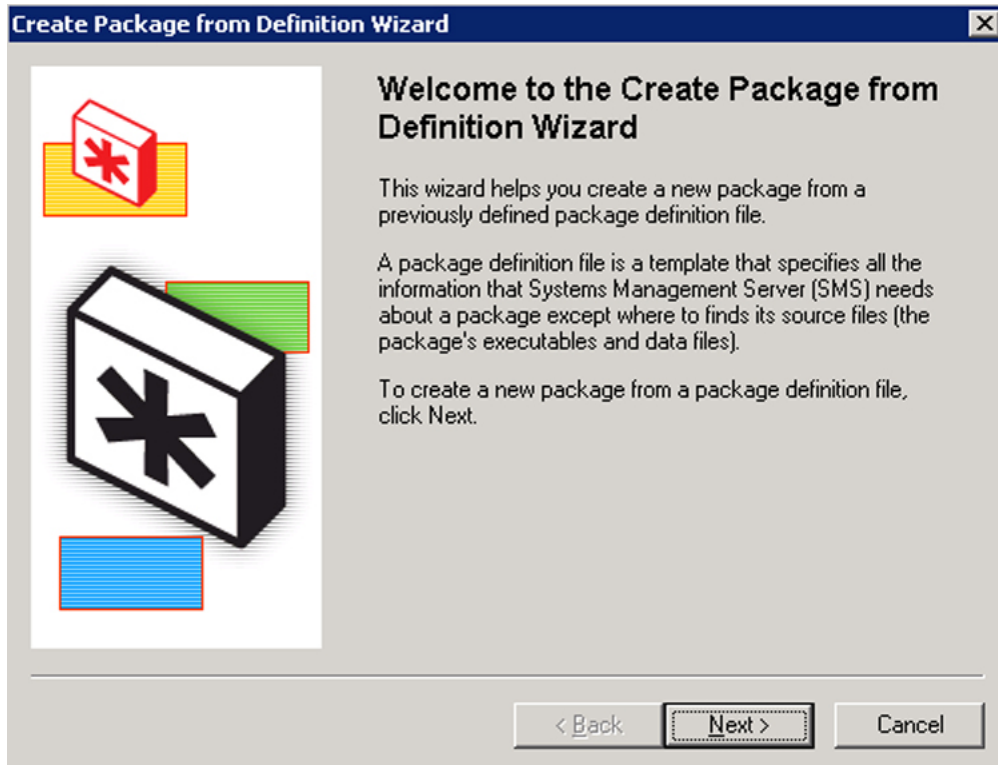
Create Package from Definition Wizard

Welcome to the Create Package from Definition Wizard

This wizard helps you create a new package from a previously defined package definition file.

A package definition file is a template that specifies all the information that Systems Management Server (SMS) needs about a package except where to finds its source files (the package's executables and data files).

To create a new package from a package definition file, click Next.

< Back

Next >

Cancel